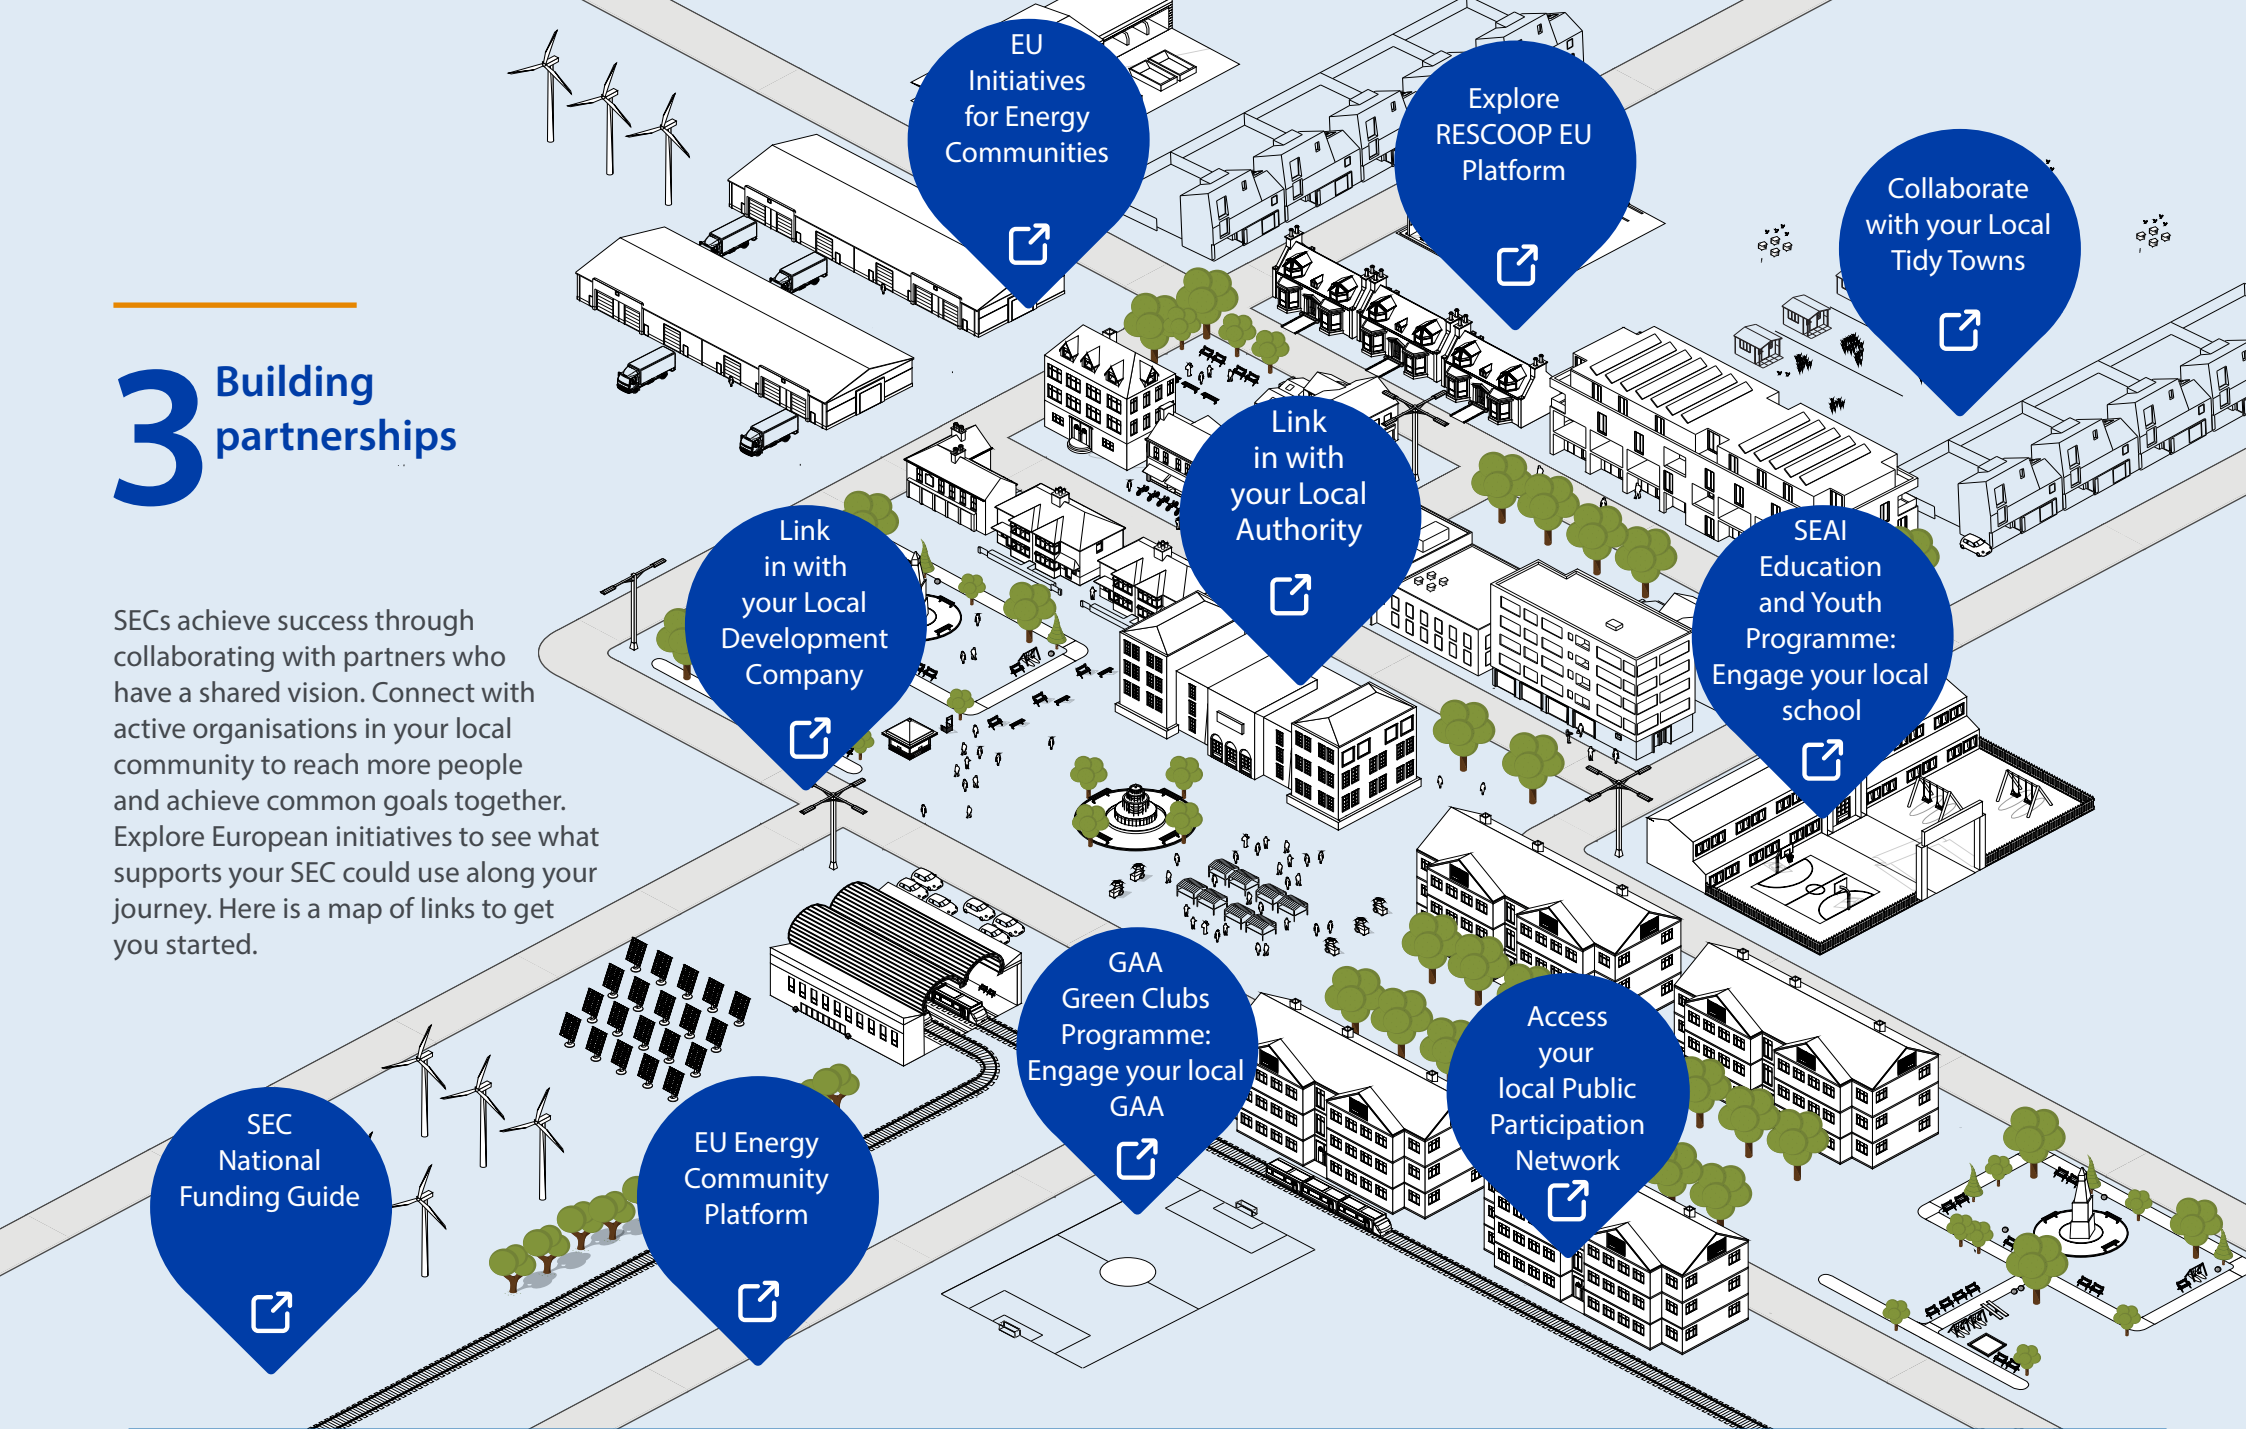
3 Building partnerships

SECs achieve success through collaborating with partners who have a shared vision. Connect with active organisations in your local community to reach more people and achieve common goals together. Explore European initiatives to see what supports your SEC could use along your journey. Here is a map of links to get you started.

EU Initiatives for Energy Communities

Explore RESCOOP EU Platform

Collaborate with your Local Tidy Towns

Link in with your Local Authority

Link in with your Local Development Company

SEAI Education and Youth Programme: Engage your local school

GAA Green Clubs Programme: Engage your local GAA

Access your local Public Participation Network

SEC National Funding Guide

EU Energy Community Platform